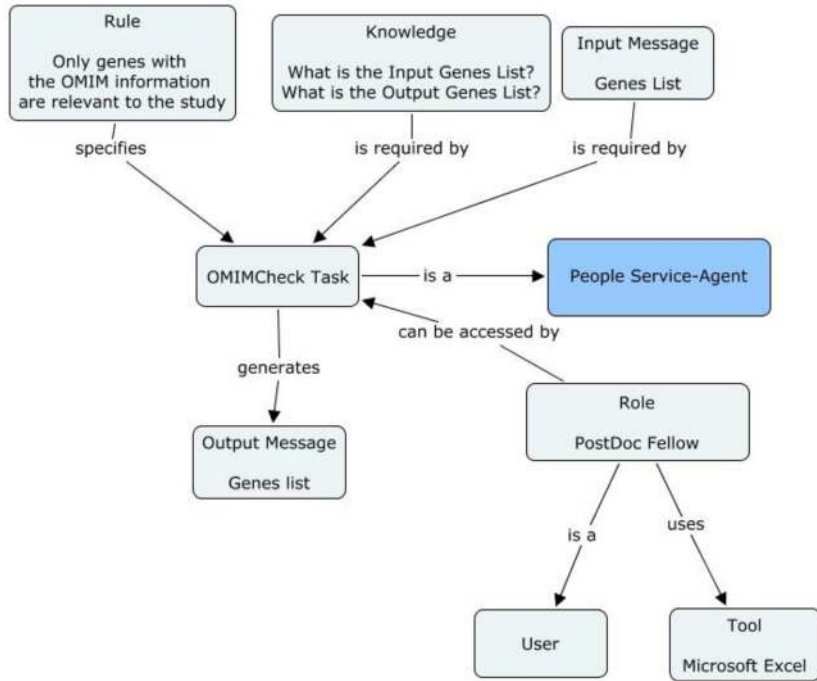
Rule

Only genes with the OMIM information are relevant to the study

Knowledge

What is the Input Genes List?
What is the Output Genes List?

Input Message

Genes List

specifies

is required by

is required by

OMIMCheck Task

is a

People Service-Agent

can be accessed by

generates

Role

PostDoc Fellow

Output Message

Genes list

is a

uses

User

Tool

Microsoft Excel